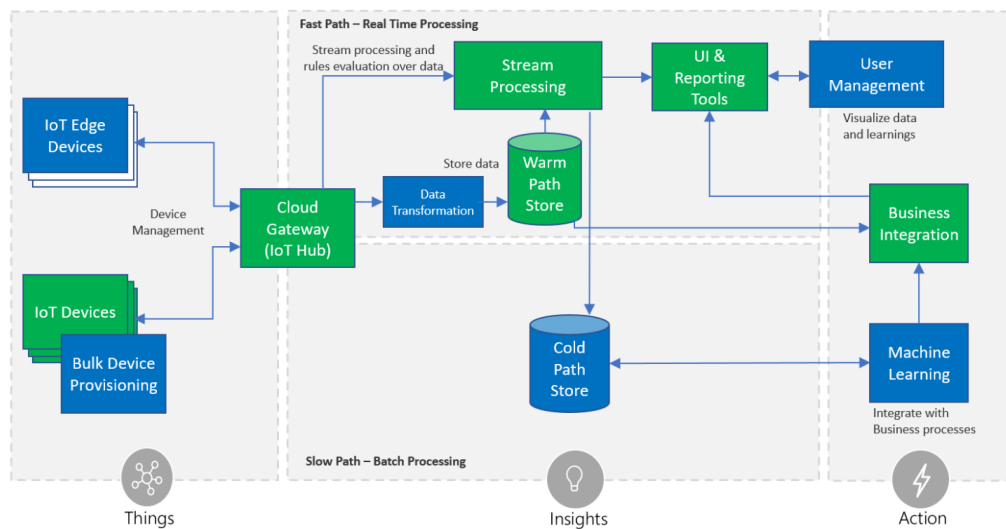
Fast Path – Real Time Processing

Stream processing and rules evaluation over data

Stream Processing

UI & Reporting Tools

User Management

Visualize data and learnings

IoT Edge Devices

Store data

Warm Path Store

Device Management

Cloud Gateway (IoT Hub)

Data Transformation

Business Integration

IoT Devices

Bulk Device Provisioning

Cold Path Store

Machine Learning

Integrate with Business processes

Slow Path – Batch Processing

Things

Insights

Action